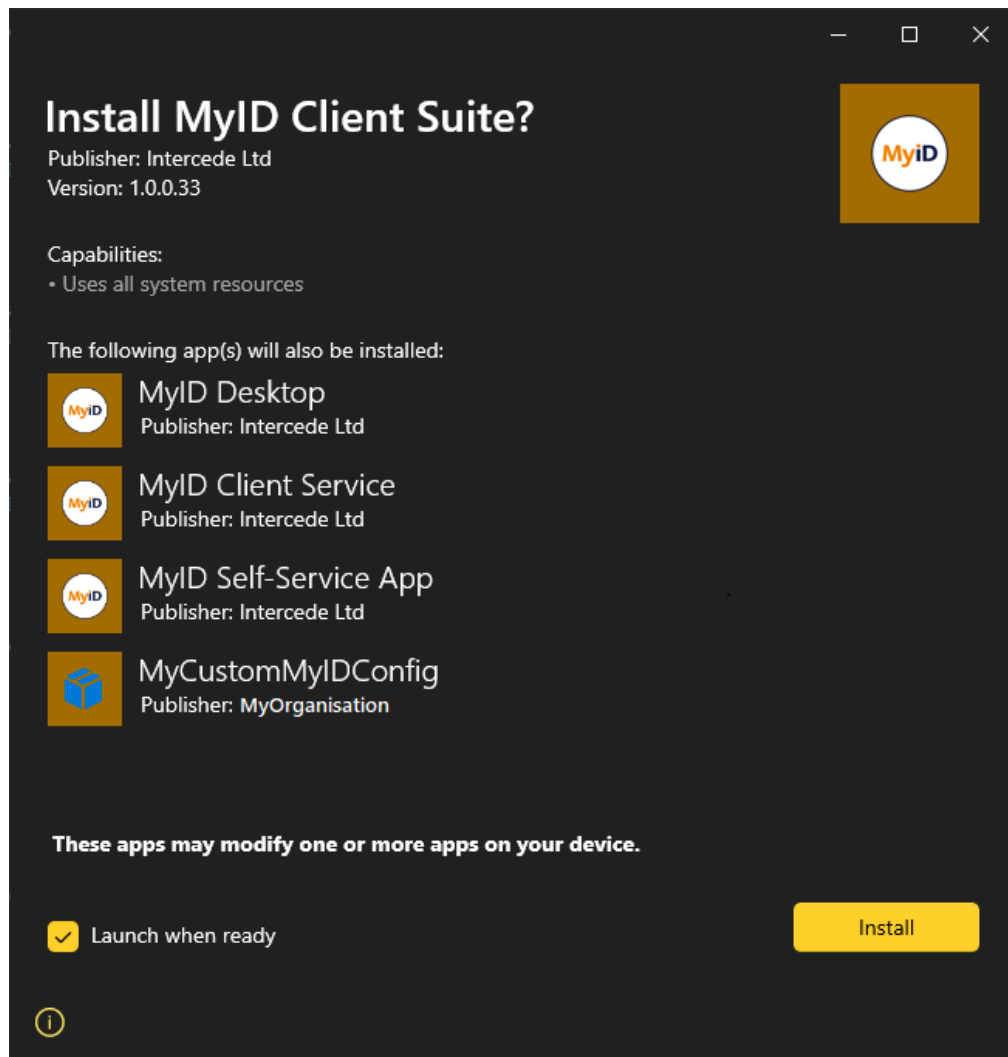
Install MyID Client Suite?
Publisher: Intercede Ltd
Version: 1.0.0.33

MyID

Capabilities:
• Uses all system resources

The following app(s) will also be installed:

MyID

MyID Desktop
Publisher: Intercede Ltd

MyID

MyID Client Service
Publisher: Intercede Ltd

MyID

MyID Self-Service App
Publisher: Intercede Ltd

MyCustomMyIDConfig
Publisher: MyOrganisation

These apps may modify one or more apps on your device.

Launch when ready

Install